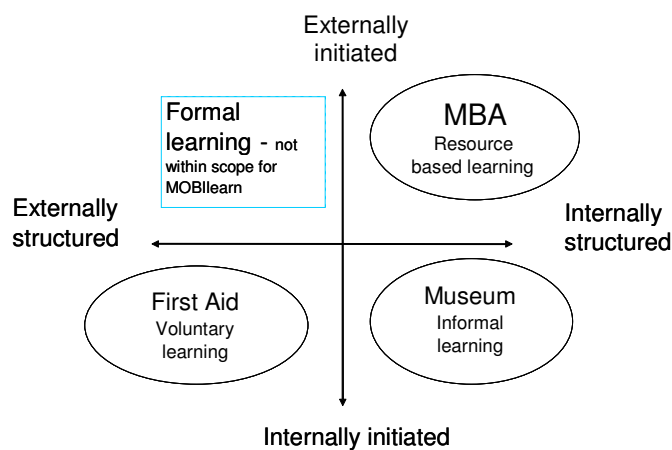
Externally initiated

Formal learning - not within scope for MOBIlearn

MBA
Resource based learning

Externally structured

Internally structured

First Aid
Voluntary learning

Museum
Informal learning

Internally initiated